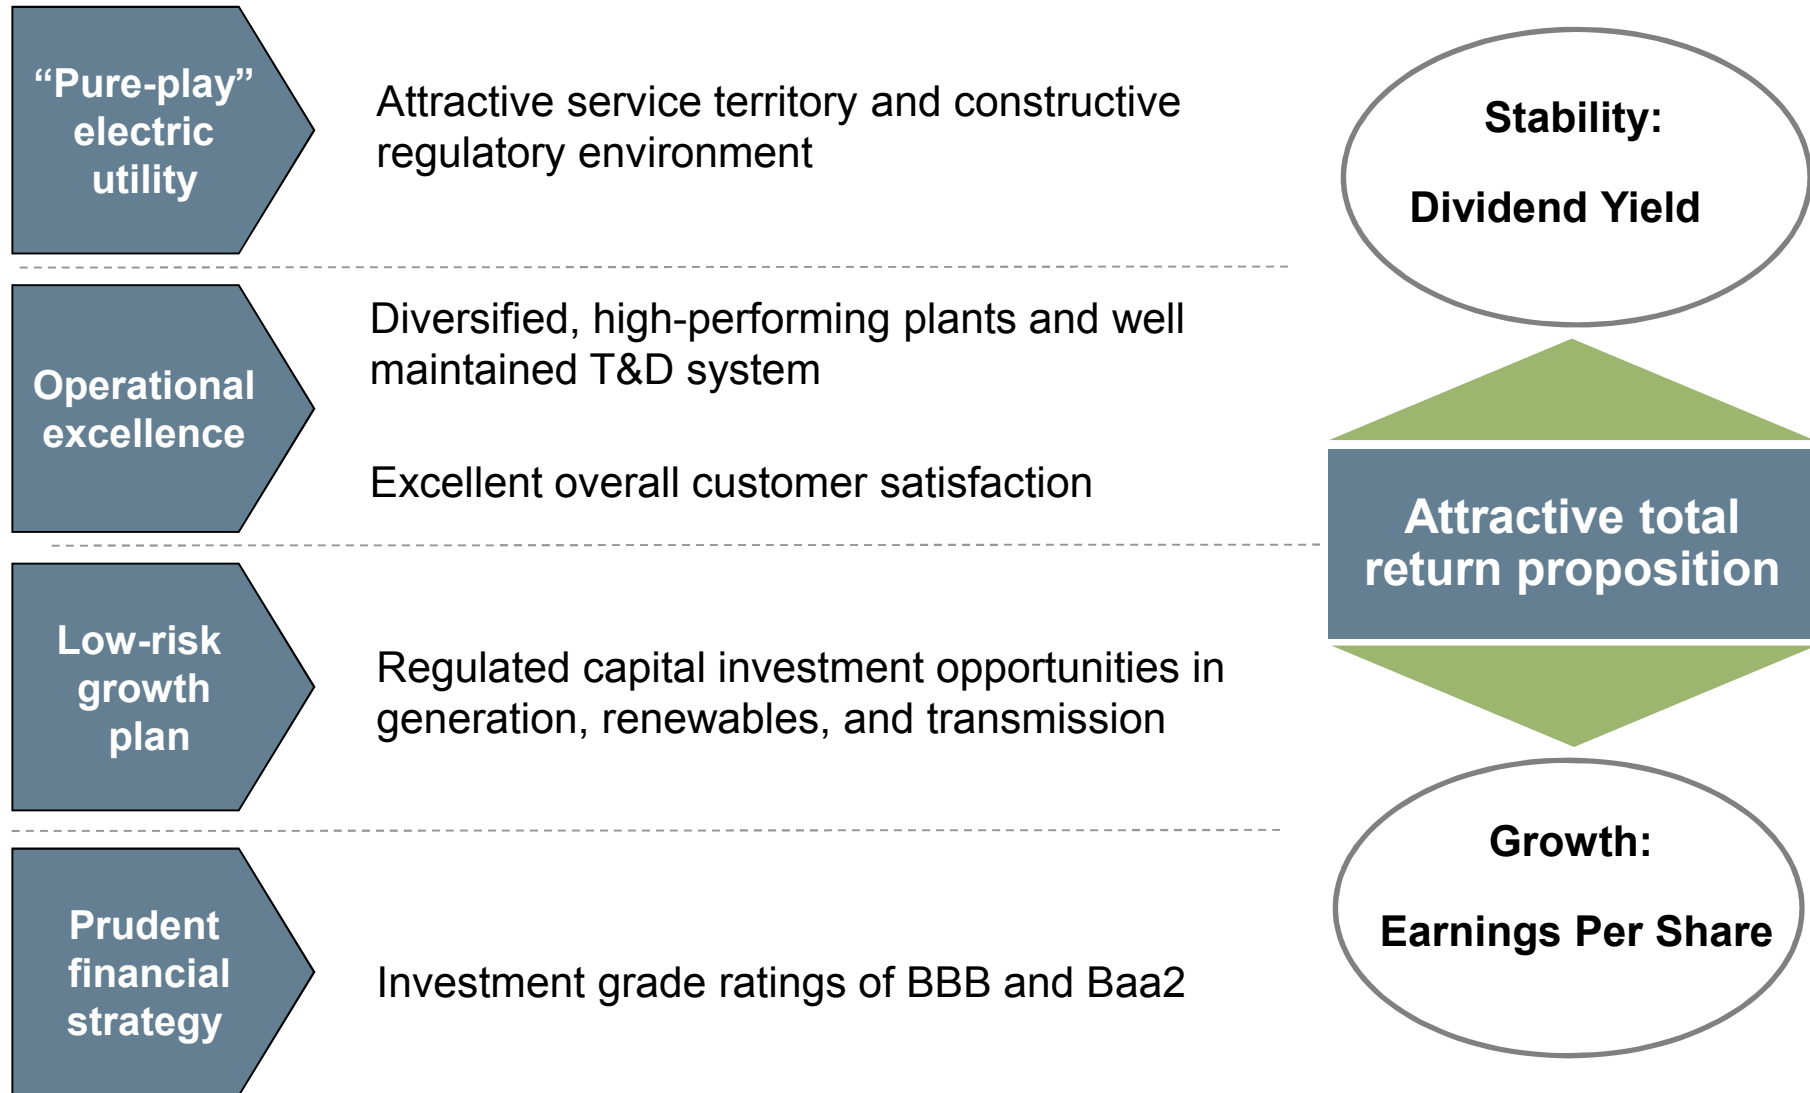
“Pure-play” electric utility

Attractive service territory and constructive regulatory environment

Operational excellence

Diversified, high-performing plants and well maintained T&D system

Excellent overall customer satisfaction

Low-risk growth plan

Regulated capital investment opportunities in generation, renewables, and transmission

Prudent financial strategy

Investment grade ratings of BBB and Baa2

Stability:

Dividend Yield

Attractive total return proposition

Growth:

Earnings Per Share